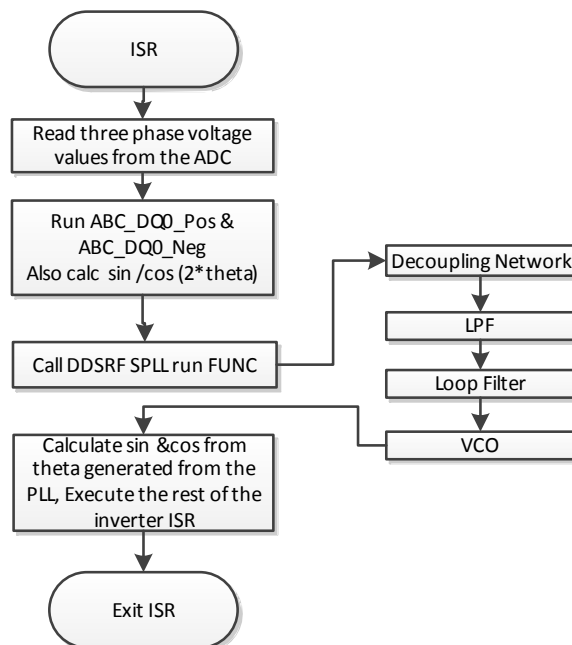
ISR

Read three phase voltage values from the ADC

Run ABC_DQ0_Pos & ABC_DQ0_Neg Also calc sin /cos (2*theta)

Call DDSRF SPLL run FUNC

Decoupling Network

LPF

Loop Filter

VCO

Calculate sin &cos from theta generated from the PLL, Execute the rest of the inverter ISR

Exit ISR